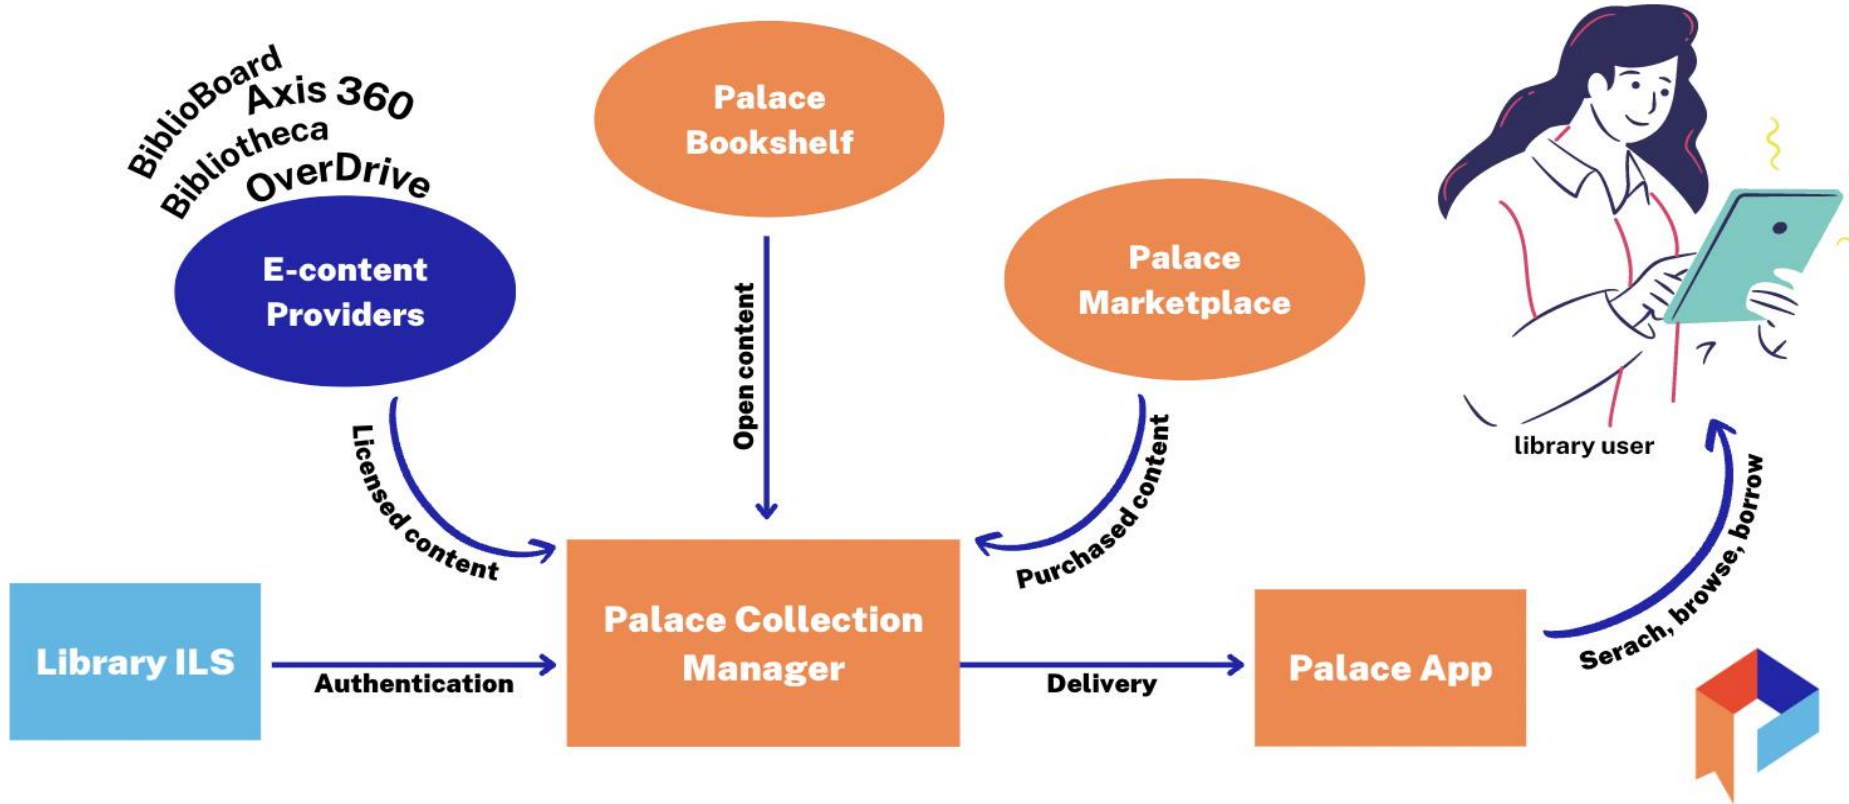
BiblioBoard
Axis 360
Bibliotheca
OverDrive

E-content Providers

Palace Bookshelf

Palace Marketplace

library user

Licensed content

Open content

Purchased content

Library ILS

Authentication

Palace Collection Manager

Delivery

Palace App

Serach, browse, borrow